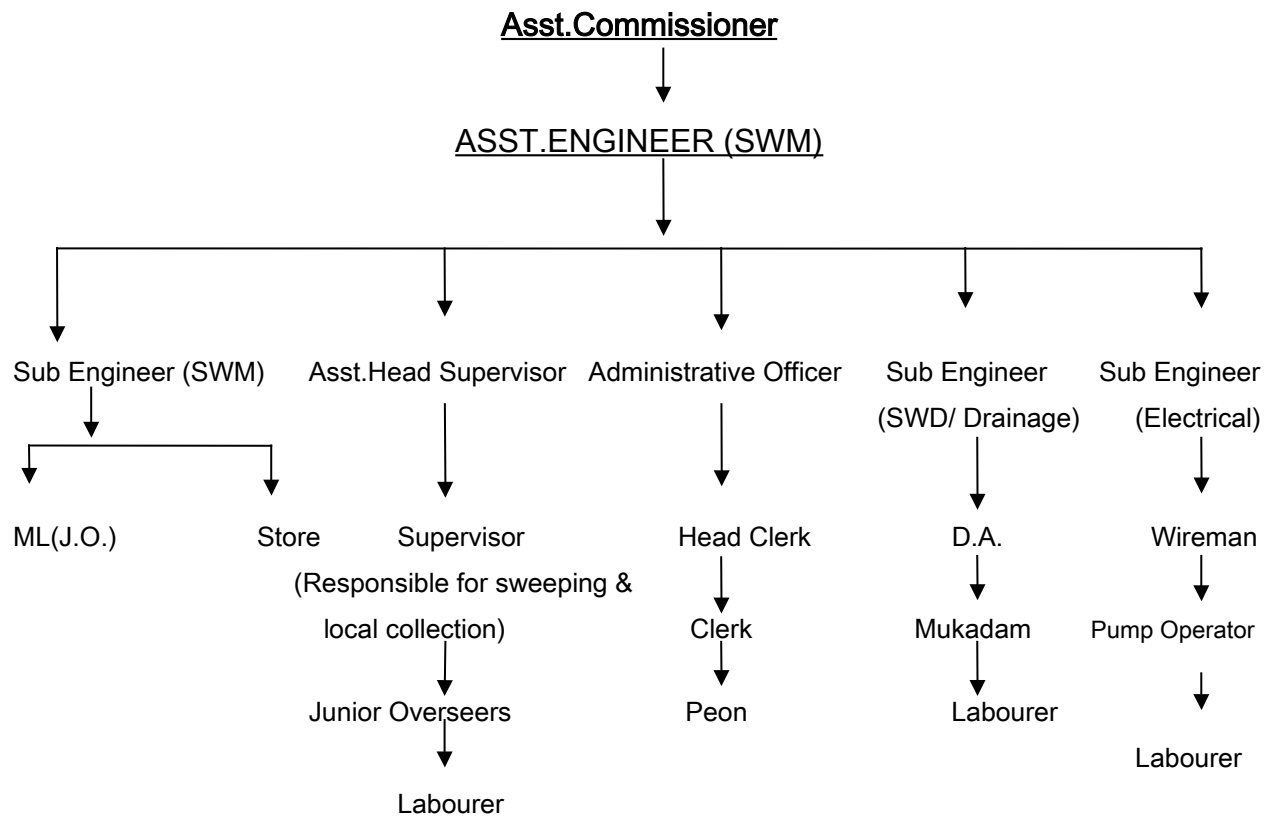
Asst.Commissioner

ASST.ENGINEER (SWM)

Sub Engineer (SWM)

ML(J.O.)

Store

Asst.Head Supervisor

Supervisor (Responsible for sweeping & local collection)

Junior Overseers

Labourer

Administrative Officer

Head Clerk

Clerk

Peon

Sub Engineer (SWD/ Drainage)

D.A.

Mukadam

Labourer

Sub Engineer (Electrical)

Wireman

Pump Operator

Labourer